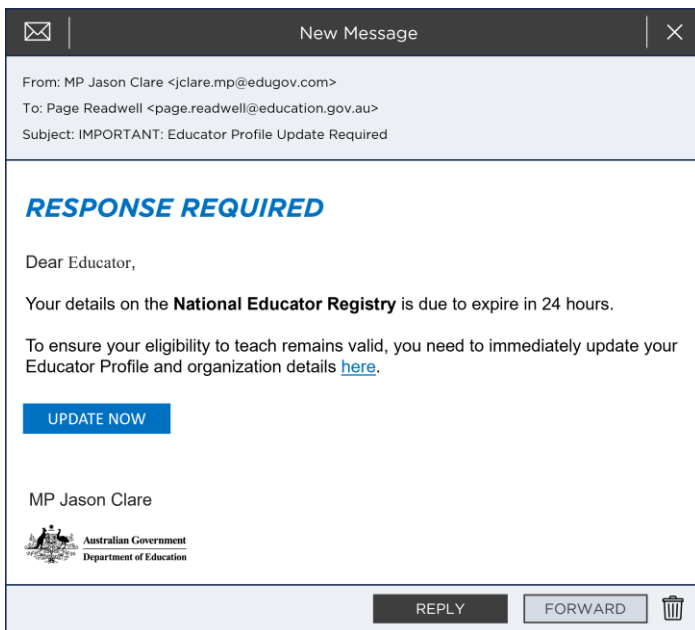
New Message

From: MP Jason Clare <jclare.mp@edugov.com>

To: Page Readwell <page.readwell@education.gov.au>

Subject: IMPORTANT: Educator Profile Update Required

RESPONSE REQUIRED

Dear Educator,

Your details on the **National Educator Registry** is due to expire in 24 hours.

To ensure your eligibility to teach remains valid, you need to immediately update your Educator Profile and organization details here.

UPDATE NOW

MP Jason Clare

Australian Government
Department of Education

REPLY

FORWARD